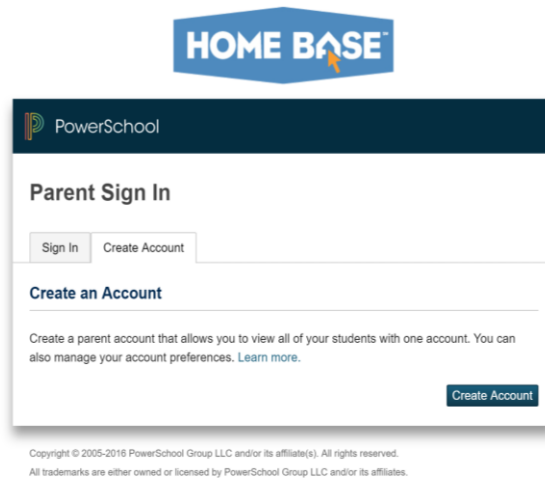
HOME BASE™

PowerSchool

Parent Sign In

Sign In
Create Account

Create an Account

Create a parent account that allows you to view all of your students with one account. You can also manage your account preferences. Learn more.

Create Account

Copyright © 2005-2016 PowerSchool Group LLC and/or its affiliate(s). All rights reserved.

All trademarks are either owned or licensed by PowerSchool Group LLC and/or its affiliates.